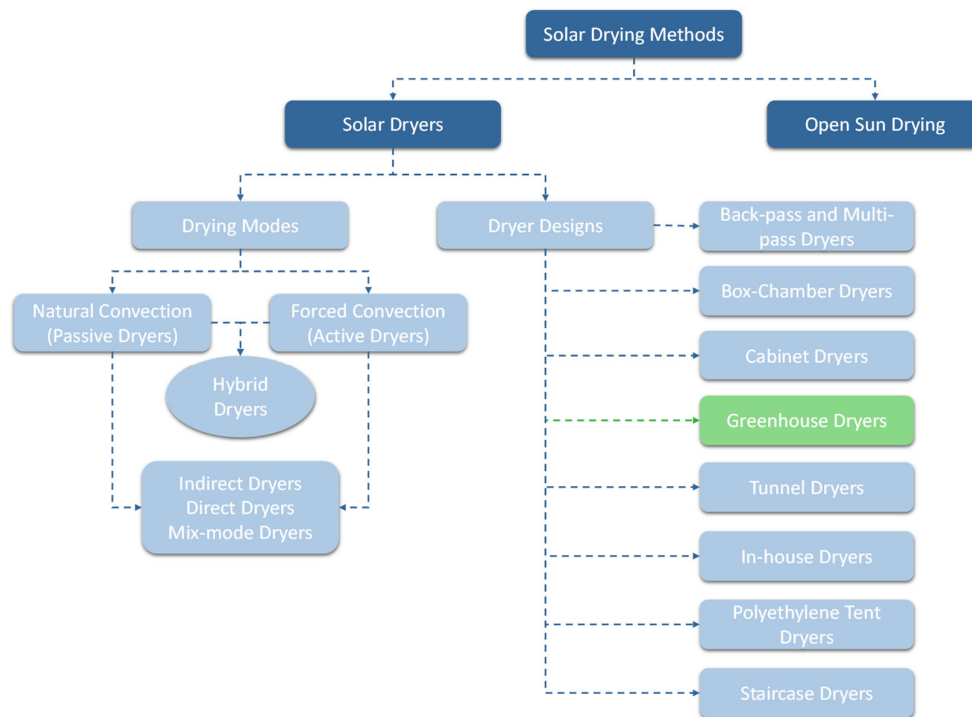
Solar Drying Methods

Solar Dryers

Open Sun Drying

Drying Modes

Dryer Designs

Back-pass and Multi-pass Dryers

Natural Convection (Passive Dryers)

Forced Convection (Active Dryers)

Box-Chamber Dryers

Hybrid Dryers

Cabinet Dryers

Greenhouse Dryers

Indirect Dryers
Direct Dryers
Mix-mode Dryers

Tunnel Dryers

In-house Dryers

Polyethylene Tent Dryers

Staircase Dryers